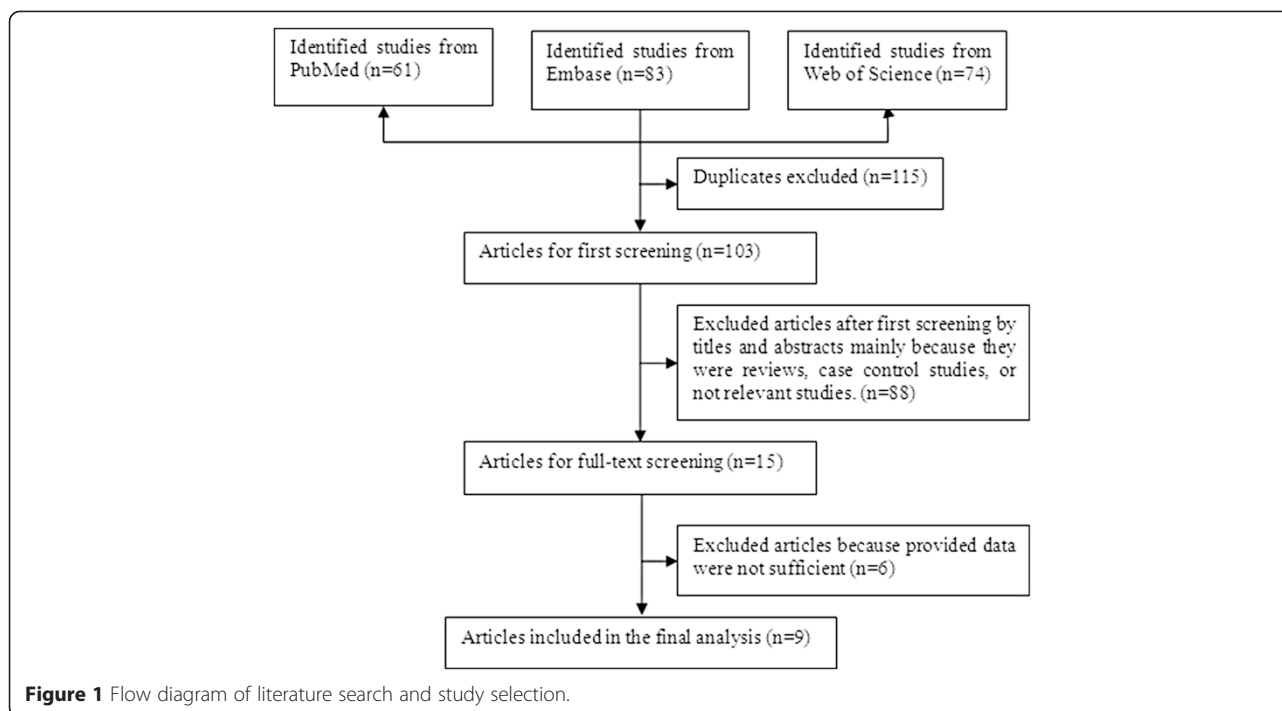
Identified studies from PubMed (n=61)

Identified studies from Embase (n=83)

Identified studies from Web of Science (n=74)

Duplicates excluded (n=115)

Articles for first screening (n=103)

Excluded articles after first screening by titles and abstracts mainly because they were reviews, case control studies, or not relevant studies. (n=88)

Articles for full-text screening (n=15)

Excluded articles because provided data were not sufficient (n=6)

Articles included in the final analysis (n=9)

**Figure 1** Flow diagram of literature search and study selection.